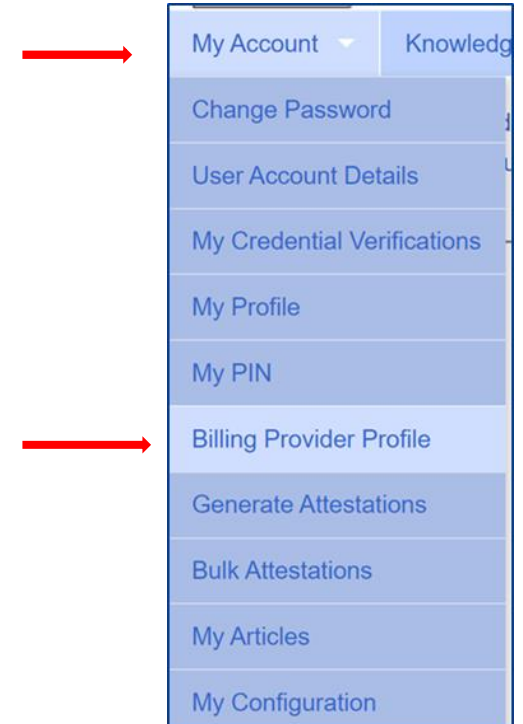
My Account

Knowledg

Change Password

User Account Details

My Credential Verifications

My Profile

My PIN

Billing Provider Profile

Generate Attestations

Bulk Attestations

My Articles

My Configuration